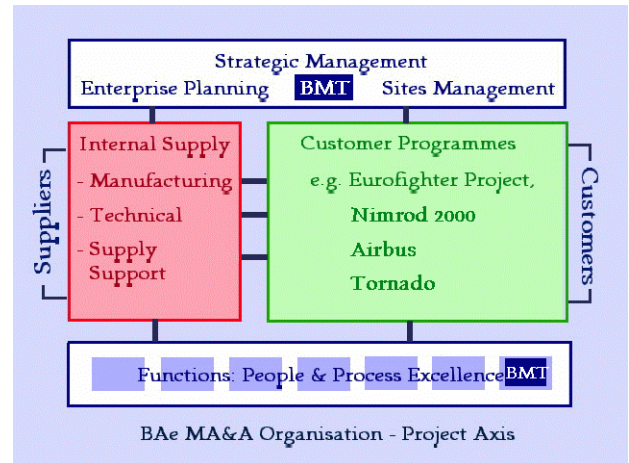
Strategic Management
Enterprise Planning BMT Sites Management

Suppliers

Internal Supply
- Manufacturing
- Technical
- Supply Support

Customer Programmes
e.g. Eurofighter Project,
Nimrod 2000
Airbus
Tornado

Customers

Functions: People & Process Excellence BMT

BAe MA&A Organisation - Project Axis